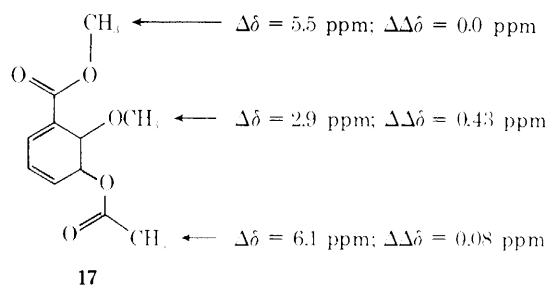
$CH_3$ ← $\Delta\delta = 5.5$ ppm; $\Delta\Delta\delta = 0.0$ ppm

O O

$OCH_3$ ← $\Delta\delta = 2.9$ ppm; $\Delta\Delta\delta = 0.43$ ppm

O

O $CH_3$ ← $\Delta\delta = 6.1$ ppm; $\Delta\Delta\delta = 0.08$ ppm

17